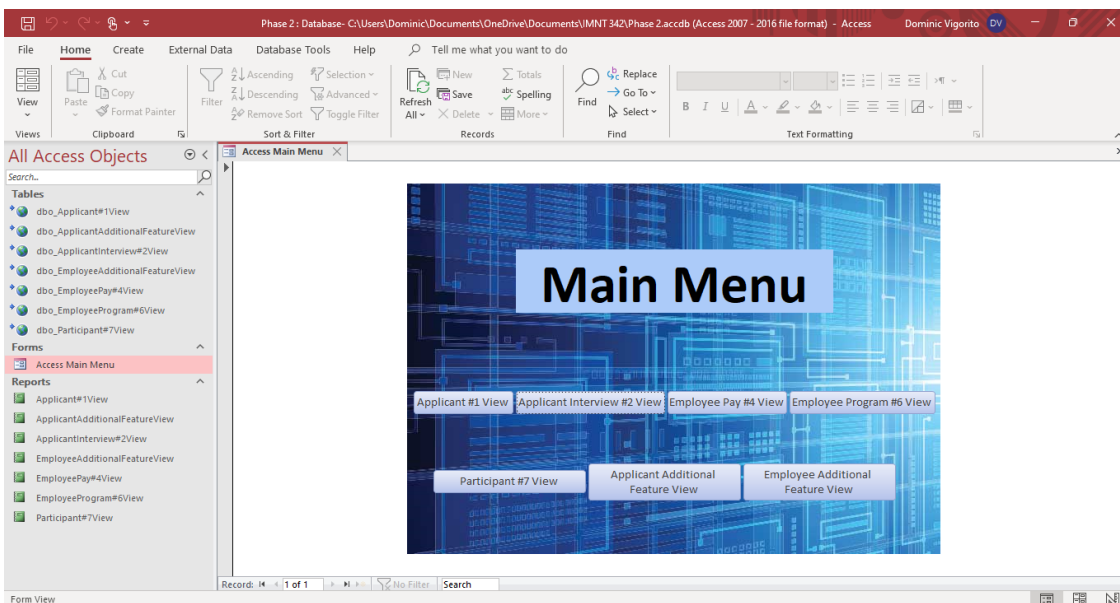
Phase 2 : Database- C:\Users\Dominic\Documents\OneDrive\Documents\IMNT 342\Phase 2.accdb (Access 2007 - 2016 file format) - Access

Dominic Vigorito DV

File Home Create External Data Database Tools Help Tell me what you want to do

View
Views

Paste
Cut
Copy
Format Painter
Clipboard

Filter
Ascending
Descending
Remove Sort
Selection
Advanced
Toggle Filter
Sort & Filter

Refresh All
New
Save
Delete
Totals
Spelling
More
Records

Find
Replace
Go To
Select
Find

B I U
Text Formatting

All Access Objects

Search...

Tables
dbo_Applicant#1View
dbo_ApplicantAdditionalFeatureView
dbo_ApplicantInterview#2View
dbo_EmployeeAdditionalFeatureView
dbo_EmployeePay#4View
dbo_EmployeeProgram#6View
dbo_Participant#7View

Forms
Access Main Menu

Reports
Applicant#1View
ApplicantAdditionalFeatureView
ApplicantInterview#2View
EmployeeAdditionalFeatureView
EmployeePay#4View
EmployeeProgram#6View
Participant#7View

Access Main Menu

Main Menu

Applicant #1 View
Applicant Interview #2 View
Employee Pay #4 View
Employee Program #6 View

Participant #7 View
Applicant Additional Feature View
Employee Additional Feature View

Record: 1 of 1 No Filter Search

Form View